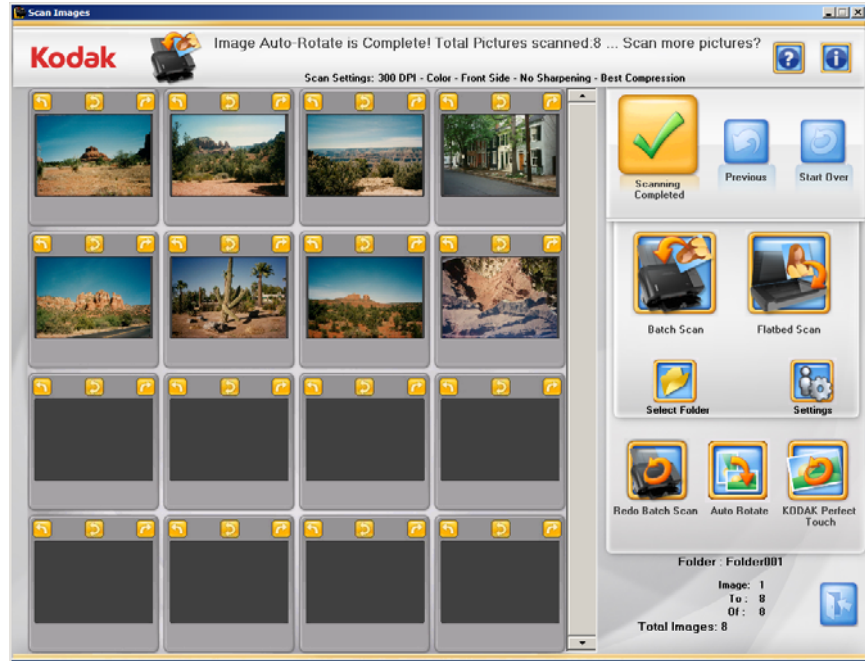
Scan Images

Kodak

Image Auto-Rotate is Complete! Total Pictures scanned:8 ... Scan more pictures?

Scan Settings: 300 DPI - Color - Front Side - No Sharpening - Best Compression

Scanning Completed

Previous

Start Over

Batch Scan

Flatbed Scan

Select Folder

Settings

Redo Batch Scan

Auto Rotate

KODAK Perfect Touch

Folder : Folder001

Image: 1
To: 8
Of: 8

Total Images: 8